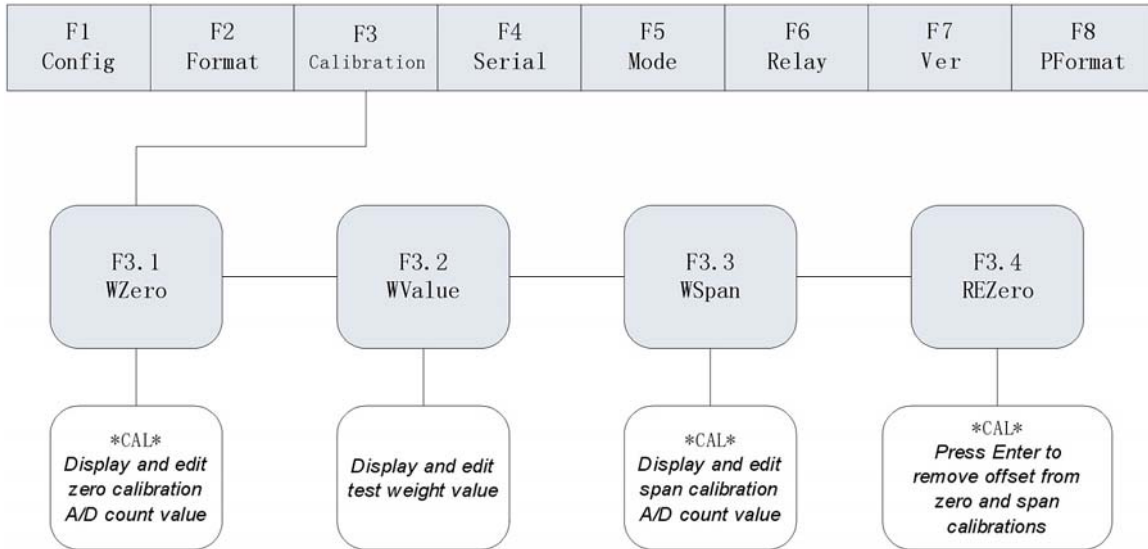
F1 Config

F2 Format

F3 Calibration

F4 Serial

F5 Mode

F6 Relay

F7 Ver

F8 PFormat

F3.1 WZero

F3.2 WValue

F3.3 WSpan

F3.4 REZero

\*CAL\* Display and edit zero calibration A/D count value

Display and edit test weight value

\*CAL\* Display and edit span calibration A/D count value

\*CAL\* Press Enter to remove offset from zero and span calibrations